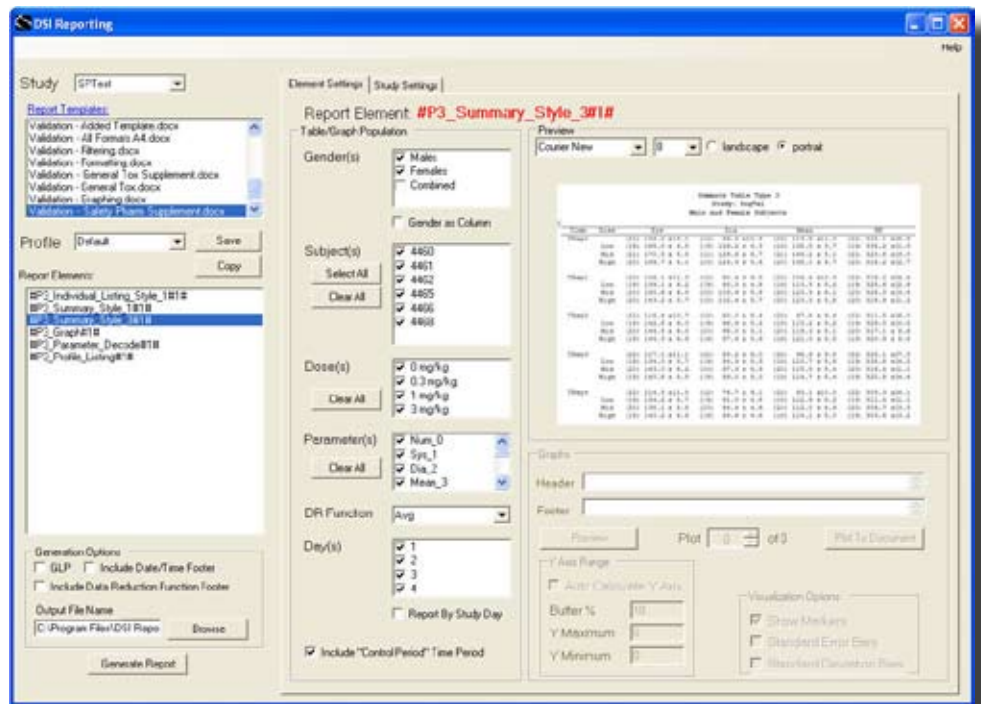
DSI Reporting

Help

Study SPTest

Report Templates

Validation - Added Template.docx
Validation - All Formats A4.docx
Validation - Filtering.docx
Validation - Formatting.docx
Validation - General Tox Supplement.docx
Validation - General Tox.docx
Validation - Graphing.docx
Validation - Safety Pharm Supplement.docx

Profile Default

Save

Copy

Report Elements

#P3_Individual_Listing_Style_1#1#
#P3_Summary_Style_1#1#
#P3_Summary_Style_3#1#
#P3_Graph#1#
#P3_Parameter_Decode#1#
#P3_Profile_Listing#1#

Generation Options
GLP Include Date/Time Footer
Include Data Reduction Function Footer

Output File Name
C:\Program Files\DSI Repo

Browse

Generate Report

Element Settings | Study Settings

Report Element #P3_Summary_Style_3#1#

Table/Graph Population

Gender(s)
Males
Females
Combined

Gender as Column

Subject(s)
Select All
Clear All
4460
4461
4462
4465
4466
4468

Dose(s)
Clear All
0 mg/kg
0.3 mg/kg
1 mg/kg
3 mg/kg

Parameter(s)
Clear All
Num_0
Sys_1
Dia_2
Mean_3

DR Function Avg

Day(s)
1
2
3
4

Report By Study Day

Include "Control Period" Time Period

Preview
Courier New 8 landscape portrait

Summary Table Type 3
Study: SogTel
Male and Female Subjects

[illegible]

Graphs
Header
Footer
Preview
Plot 0 of 0
Plot To Document

Y Axis Range
Auto Calculate Y Axis
Buffer % 10
Y Maximum 0
Y Minimum 0

Visualization Options
Show Markers
Standard Error Bars
Standard Deviation Bars